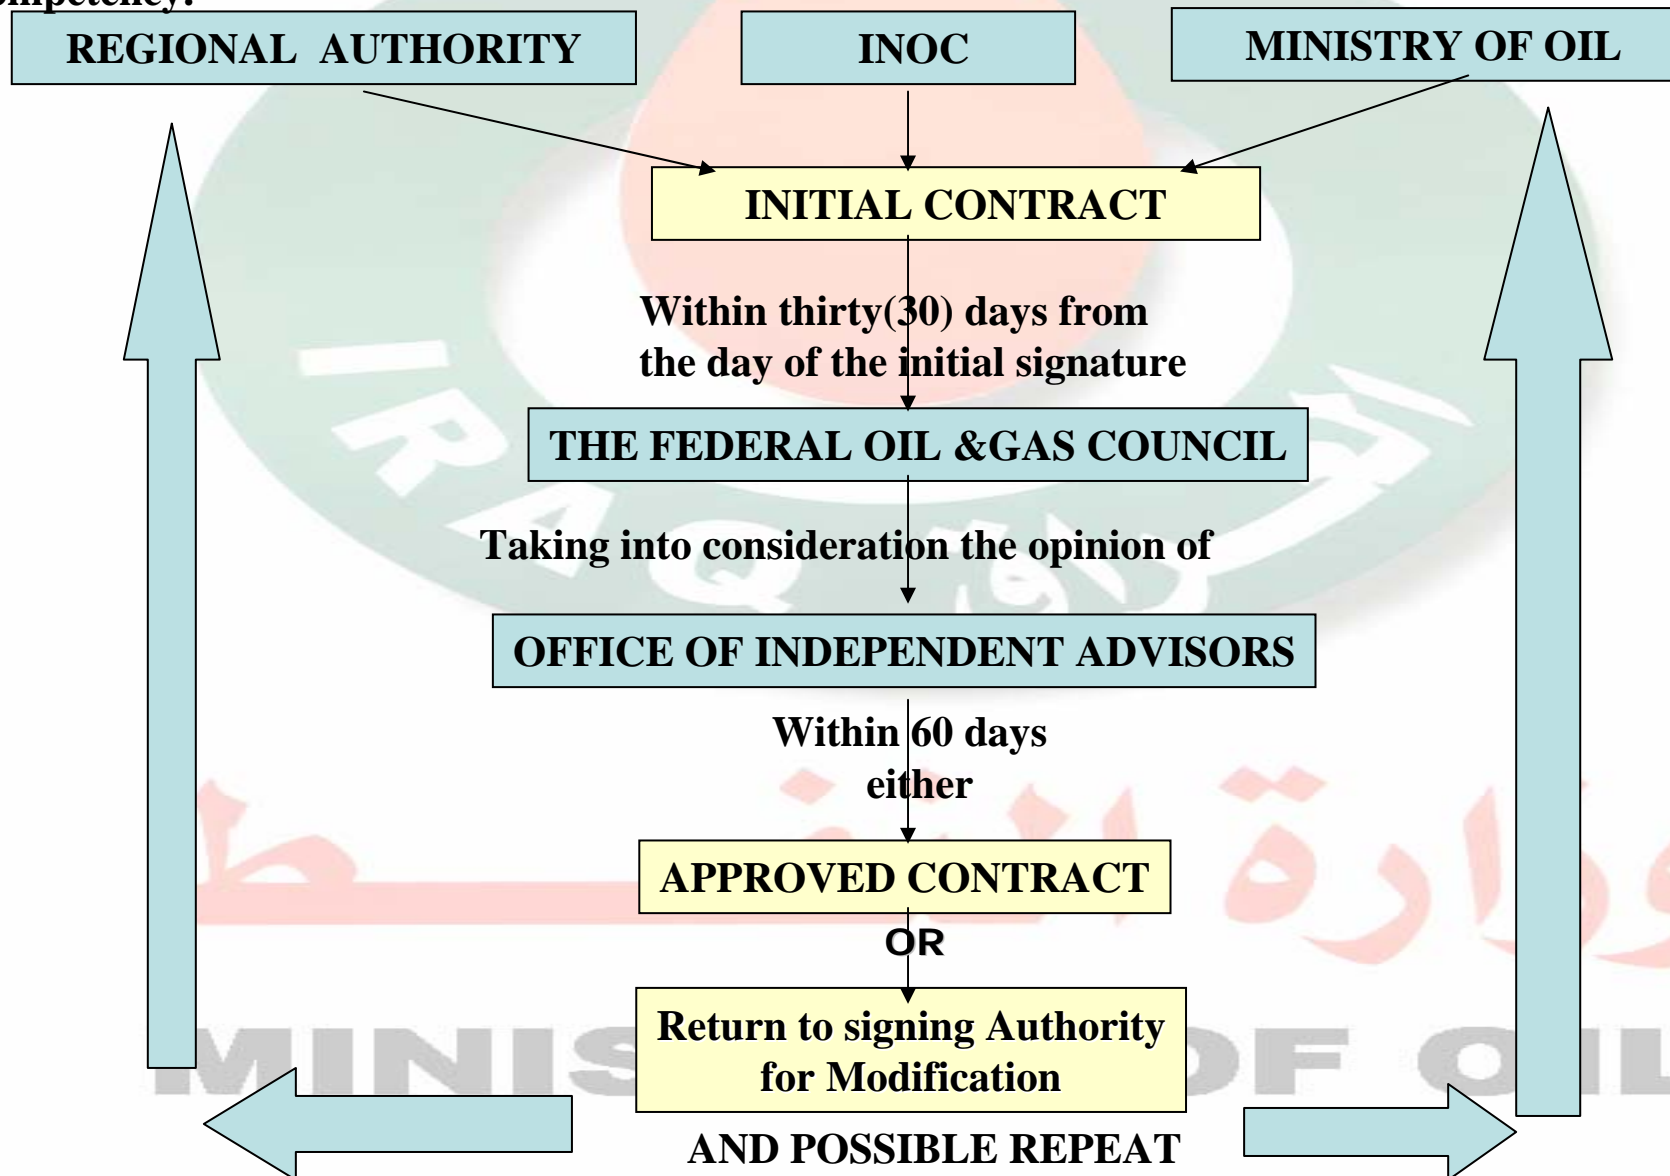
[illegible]

REGIONAL AUTHORITY

INOC

MINISTRY OF OIL

INITIAL CONTRACT

Within thirty(30) days from the day of the initial signature

THE FEDERAL OIL &GAS COUNCIL

Taking into consideration the opinion of

OFFICE OF INDEPENDENT ADVISORS

Within 60 days either

APPROVED CONTRACT

OR

Return to signing Authority for Modification

AND POSSIBLE REPEAT

IRAQ

MINIS OF OIL